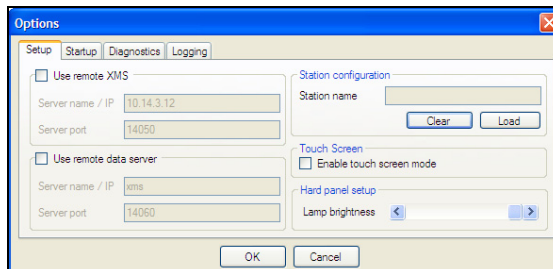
Options

Setup | Startup | Diagnostics | Logging

Use remote XMS
Server name / IP 10.14.3.12
Server port 14050

Use remote data server
Server name / IP xms
Server port 14060

Station configuration
Station name
Clear
Load

Touch Screen
Enable touch screen mode

Hard panel setup
Lamp brightness

OK
Cancel